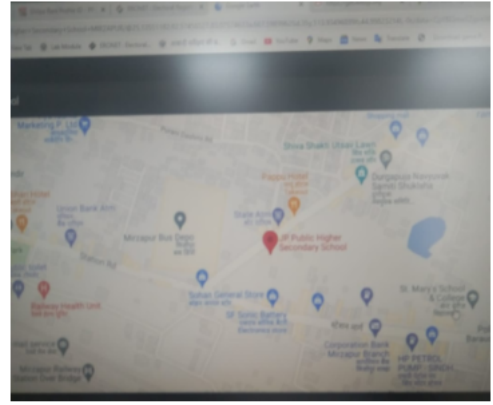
Marketing P. Ltd
Shiva Shakti Uttari Lawn
Union Bank ATM
Mirzapur Bus Depot
State Bank
JP Public Higher Secondary School
Station Rd
Railway Health Unit
Sohan General Store
St. Mary's School & College
Sri Sonu Battery
Corporation Bank Mirzapur Branch
HP PETROL PUMP - SINGH
Mirzapur Railway Station Over Bridge